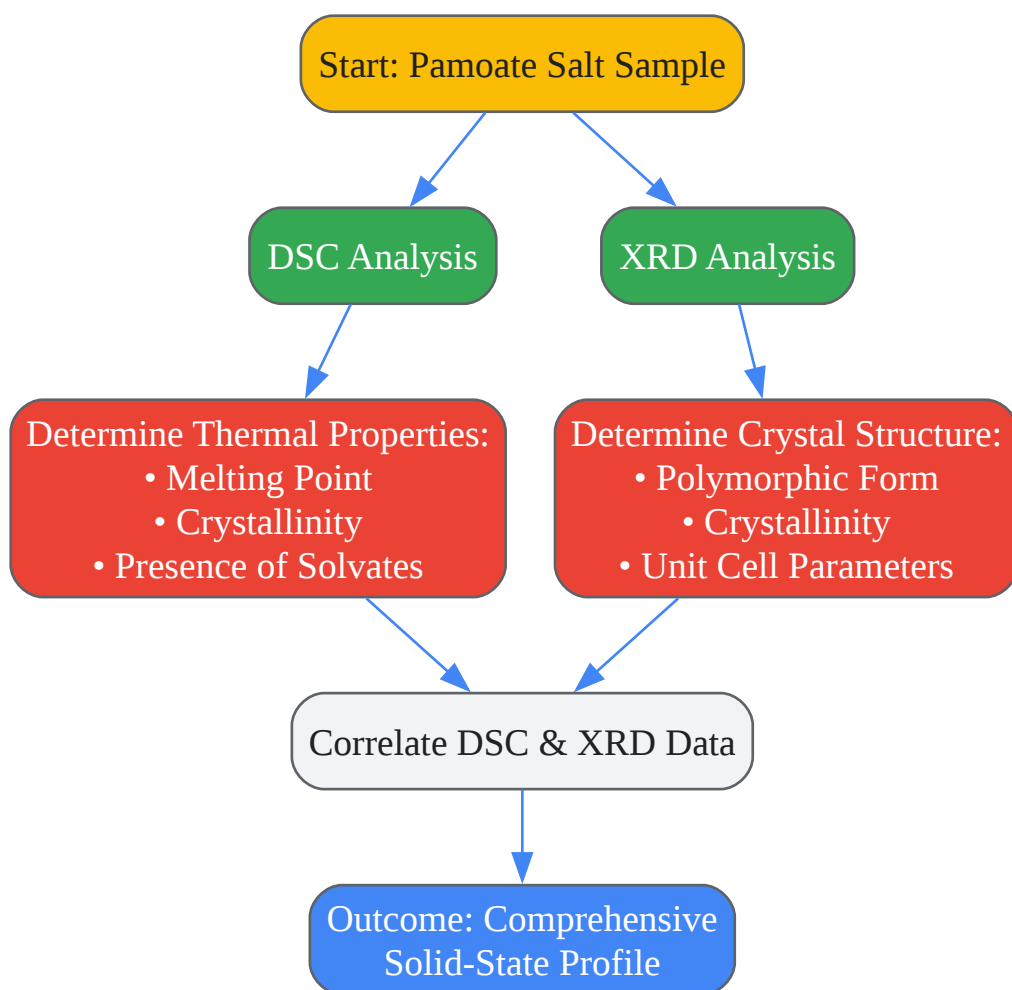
Start: Pamoate Salt Sample

DSC Analysis

XRD Analysis

Determine Thermal Properties:
• Melting Point
• Crystallinity
• Presence of Solvates

Determine Crystal Structure:
• Polymorphic Form
• Crystallinity
• Unit Cell Parameters

Correlate DSC & XRD Data

Outcome: Comprehensive Solid-State Profile